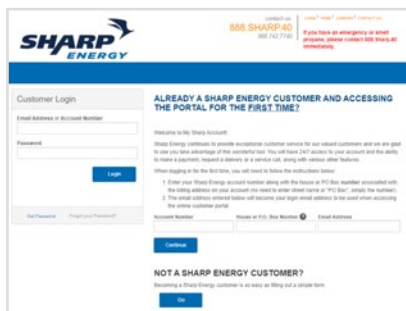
SHARP ENERGY

contact us
888 SHARP40
888.742.7740

LOGIN HOME CAREERS CONTACT US

If you have an emergency or smell propane, please contact 888.Sharp.40 immediately.

Customer Login

Email Address or Account Number

Password

Login

Get Password Forgot your Password?

ALREADY A SHARP ENERGY CUSTOMER AND ACCESSING THE PORTAL FOR THE FIRST TIME?

Welcome to My Sharp Account!

Sharp Energy continues to provide exceptional customer service for our valued customers and we are glad to see you take advantage of this wonderful tool. You will have 24/7 access to your account and the ability to make a payment, request a delivery or a service call, along with various other features.

When logging in for the first time, you will need to follow the instructions below:

1. Enter your Sharp Energy account number along with the house or PO Box number associated with the billing address on your account (no need to enter street name or "PO Box", simply the number).
2. The email address entered below will become your login email address to be used when accessing the online customer portal.

Account Number | House or P.O. Box Number | Email Address

Continue

NOT A SHARP ENERGY CUSTOMER?

Becoming a Sharp Energy customer is as easy as filling out a simple form.

Go